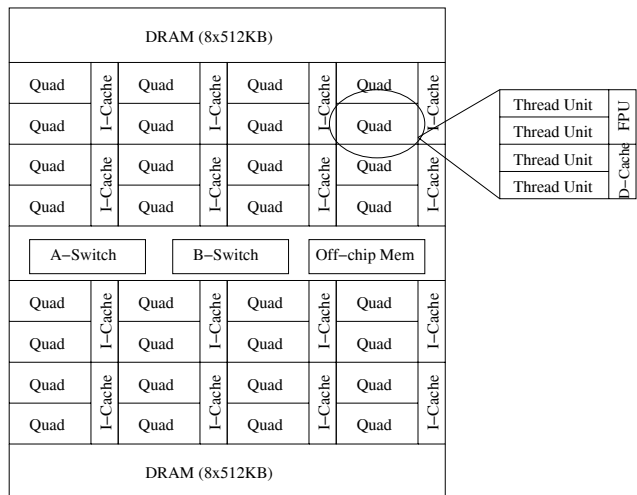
DRAM (8x512KB)

Quad
I−Cache
Quad
I−Cache
Quad
I−Cache
Quad
I−Cache

Quad
Quad
Quad
Quad

Quad
I−Cache
Quad
I−Cache
Quad
I−Cache
Quad
I−Cache

Quad
Quad
Quad
Quad

Thread Unit
Thread Unit
FPU
Thread Unit
Thread Unit
D−Cache

A−Switch
B−Switch
Off−chip Mem

Quad
I−Cache
Quad
I−Cache
Quad
I−Cache
Quad
I−Cache

Quad
Quad
Quad
Quad

Quad
I−Cache
Quad
I−Cache
Quad
I−Cache
Quad
I−Cache

Quad
Quad
Quad
Quad

DRAM (8x512KB)